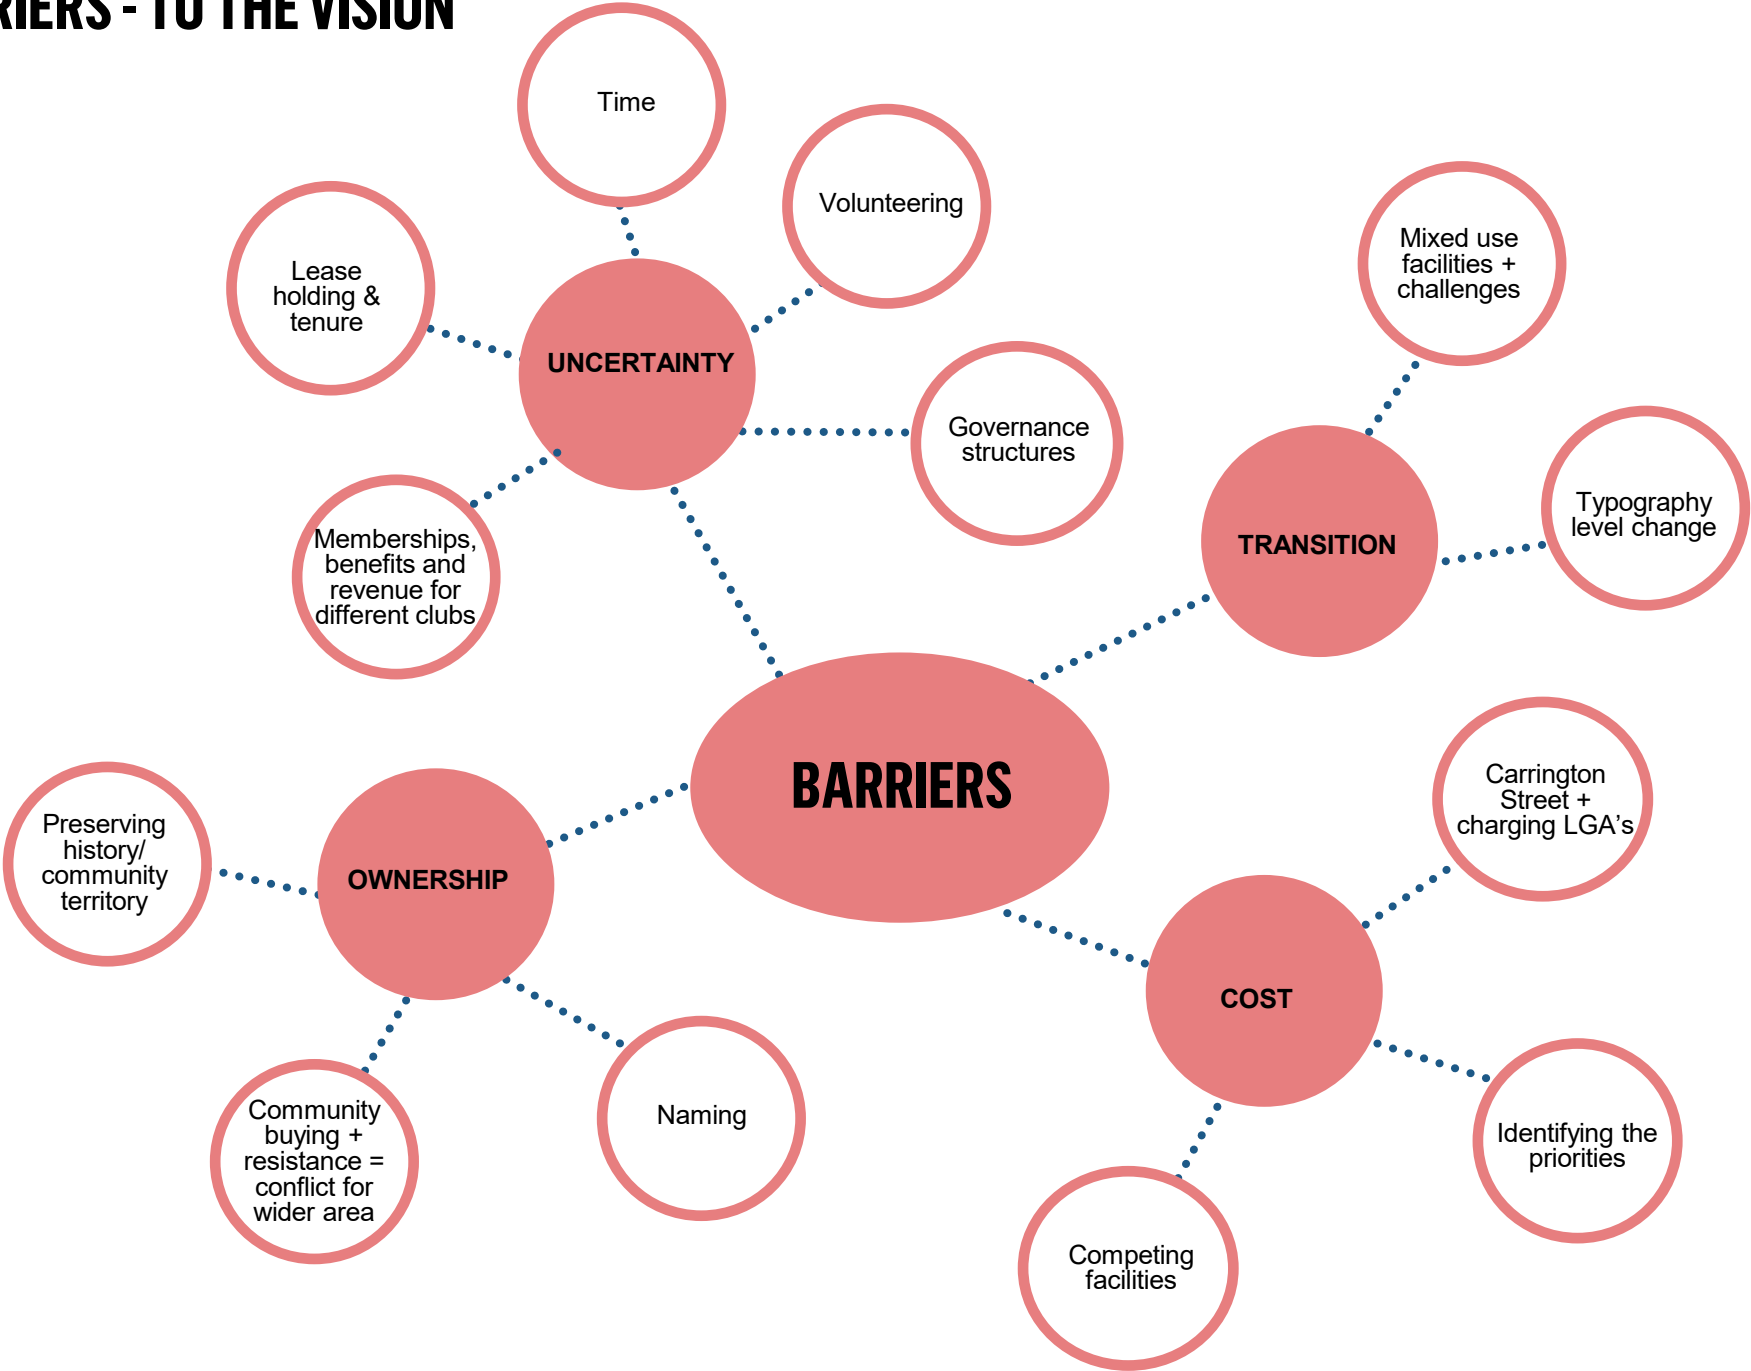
RIERS - TO THE VISION

Time

Volunteering

Lease holding & tenure

UNCERTAINTY

Governance structures

Memberships, benefits and revenue for different clubs

Mixed use facilities + challenges

TRANSITION

Typography level change

BARRIERS

Preserving history/ community territory

OWNERSHIP

Carrington Street + charging LGA's

COST

Community buying + resistance = conflict for wider area

Naming

Identifying the priorities

Competing facilities